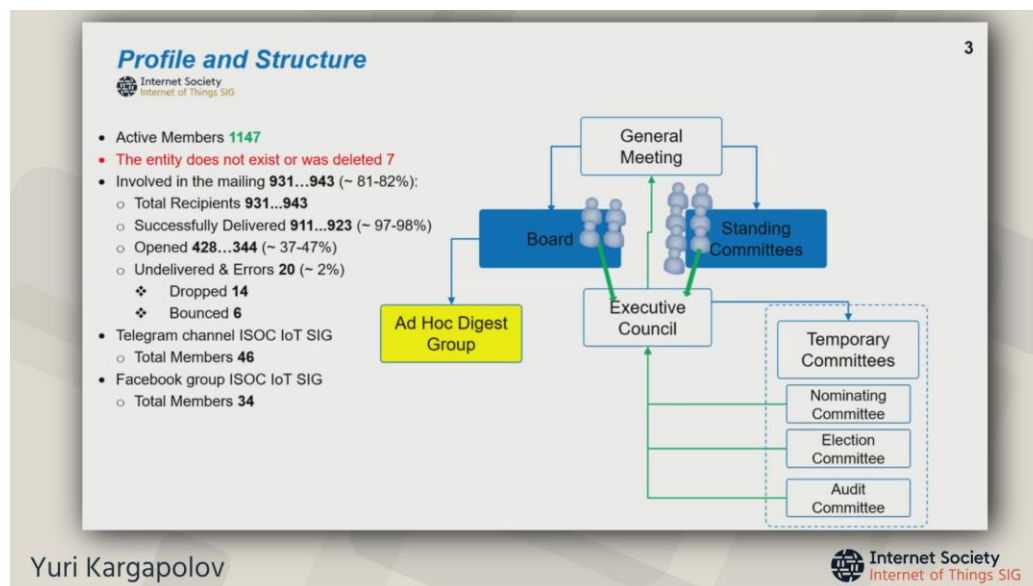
Profile and Structure

Internet Society
Internet of Things SIG

3

- Active Members 1147
- The entity does not exist or was deleted 7
- Involved in the mailing 931…943 (~ 81-82%):
  - Total Recipients 931...943
  - Successfully Delivered 911...923 (~ 97-98%)
  - Opened 428…344 (~ 37-47%)
  - Undelivered & Errors 20 (~ 2%)
    - Dropped 14
    - Bounced 6
- Telegram channel ISOC IoT SIG
  - Total Members 46
- Facebook group ISOC IoT SIG
  - Total Members 34

General Meeting

Board

Standing Committees

Ad Hoc Digest Group

Executive Council

Temporary Committees

Nominating Committee

Election Committee

Audit Committee

Yuri Kargapolov

Internet Society
Internet of Things SIG